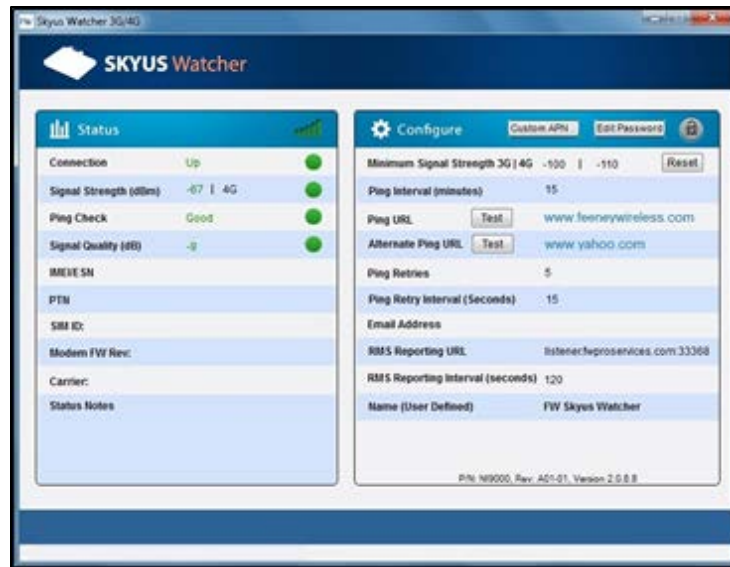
Skyus Watcher 3G/4G

SKYUS Watcher

Status

Connection Up
Signal Strength (dBm) -67 | 4G
Ping Check Good
Signal Quality (dB) -9
IMEI/ESN
PTN
SIM ID:
Modem FW Rev:
Carrier:
Status Notes

Configure Custom APN Edit Password

Minimum Signal Strength 3G | 4G -100 | -110 Reset
Ping Interval (minutes) 15
Ping URL Test www.feeneywireless.com
Alternate Ping URL Test www.yahoo.com
Ping Retries 5
Ping Retry Interval (Seconds) 15
Email Address
RMS Reporting URL listener.fwproservices.com:33368
RMS Reporting Interval (seconds) 120
Name (User Defined) FW Skyus Watcher

P/N: NI9000, Rev. A01-01, Version 2.0.8.8